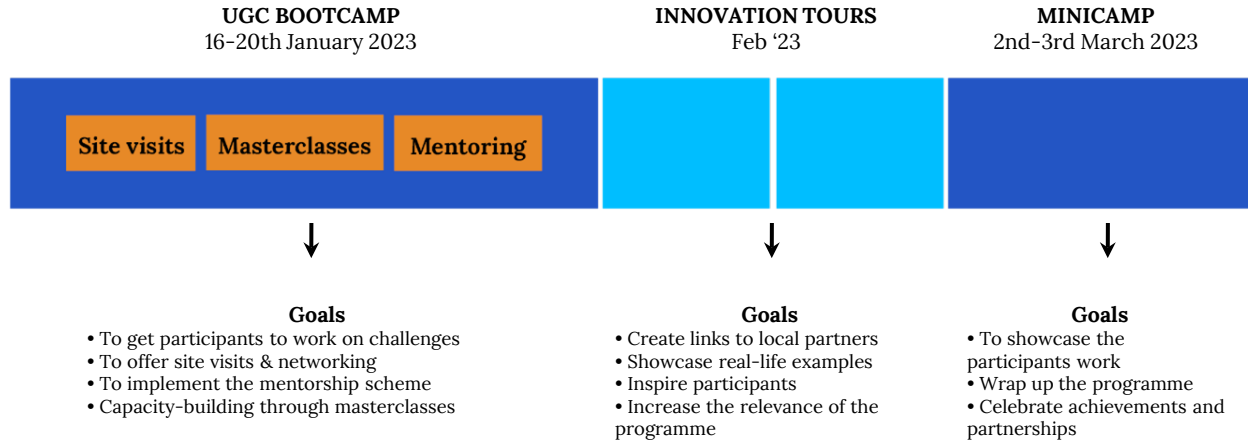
UGC BOOTCAMP
16-20th January 2023

INNOVATION TOURS
Feb '23

MINICAMP
2nd-3rd March 2023

Site visits

Masterclasses

Mentoring

Goals
• To get participants to work on challenges
• To offer site visits & networking
• To implement the mentorship scheme
• Capacity-building through masterclasses

Goals
• Create links to local partners
• Showcase real-life examples
• Inspire participants
• Increase the relevance of the programme

Goals
• To showcase the participants work
• Wrap up the programme
• Celebrate achievements and partnerships